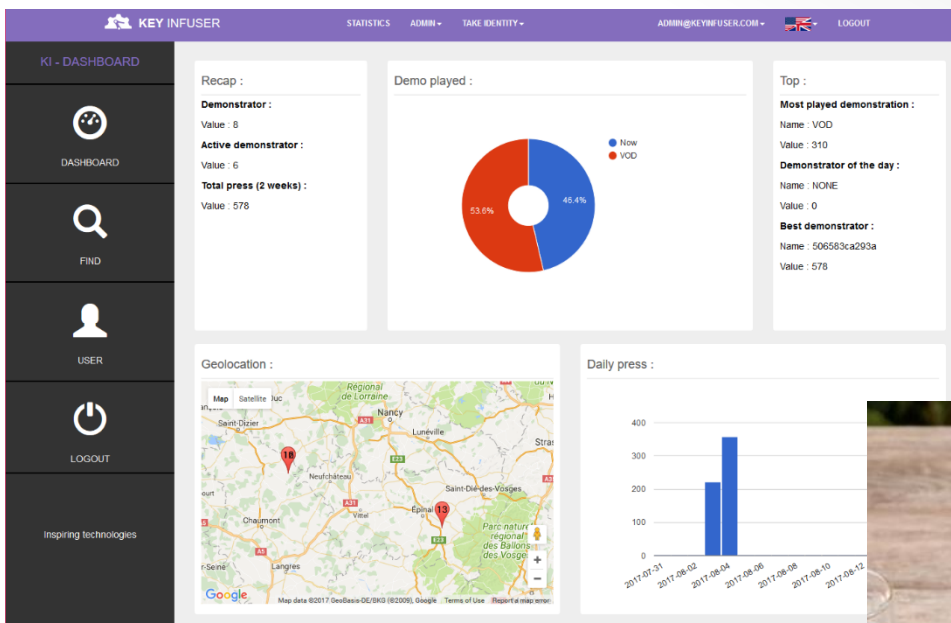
KEY INFUSER

STATISTICS ADMIN▾ TAKE IDENTITY▾ ADMIN@KEYINFUSER.COM▾ LOGOUT

KI - DASHBOARD

DASHBOARD

FIND

USER

LOGOUT

Inspiring technologies

Recap :

Demonstrator :

Value : 8

Active demonstrator :

Value : 6

Total press (2 weeks) :

Value : 578

Demo played :

Now
VOD

53.6%
46.4%

Top :

Most played demonstration :

Name : VOD

Value : 310

Demonstrator of the day :

Name : NONE

Value : 0

Best demonstrator :

Name : 506583ca293a

Value : 578

Geolocation :

Map Satellite

Régional de Lorraine
Nancy
Lunéville
Saint-Dizier
Stras
Neufchâteau
Saint-Dié-des-Vosges
Chaumont
Épinal
Parc naturel régional des Ballons des Vosges
Langres
18
13
A31
E23
A5

Google Map data ©2017 GeoBasis-DE/BKG (©2009), Google Terms of Use Report a map error

Daily press :

400
300
200
100
0

2017-07-31
2017-08-02
2017-08-04
2017-08-06
2017-08-08
2017-08-10
2017-08-12